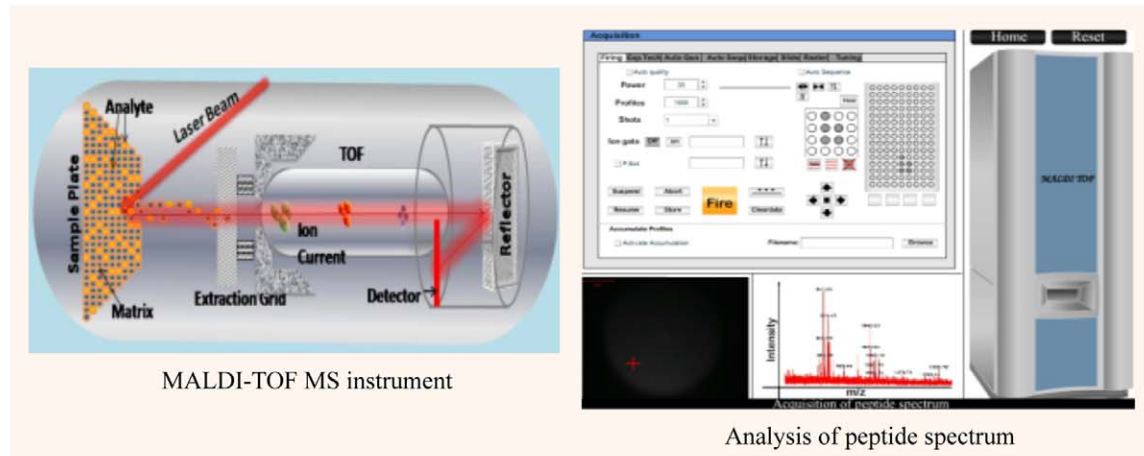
Analyte
Laser Beam
Sample Plate
TOF
Reflector
Ion
Current
Matrix
Extraction Grid
Detector

MALDI-TOF MS instrument

Acquisition
Firing | Gen Tech | Auto Gen | Auto Seq | Storage | Slide | Raster | Tuning
Auto quality
Auto Sequence
Power
Profiles
Shots
Ion gate
Off
On
P.Ext
Suspend
Abort
Resume
Store
Fire
Clear data
Accumulate Profiles
Activate Accumulation
Filename
Browse

Intensity
m/z
Acquisition of peptide spectrum

Home
Reset
MALDI TOF

Analysis of peptide spectrum